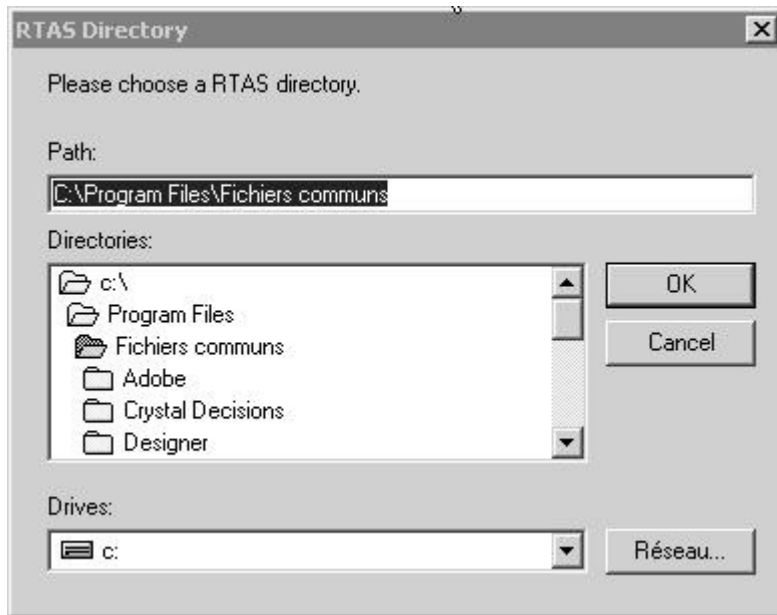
RTAS Directory

Please choose a RTAS directory.

Path:

C:\Program Files\Fichiers communs

Directories:

c:\
Program Files
Fichiers communs
Adobe
Crystal Decisions
Designer

OK

Cancel

Drives:

c:

Réseau...